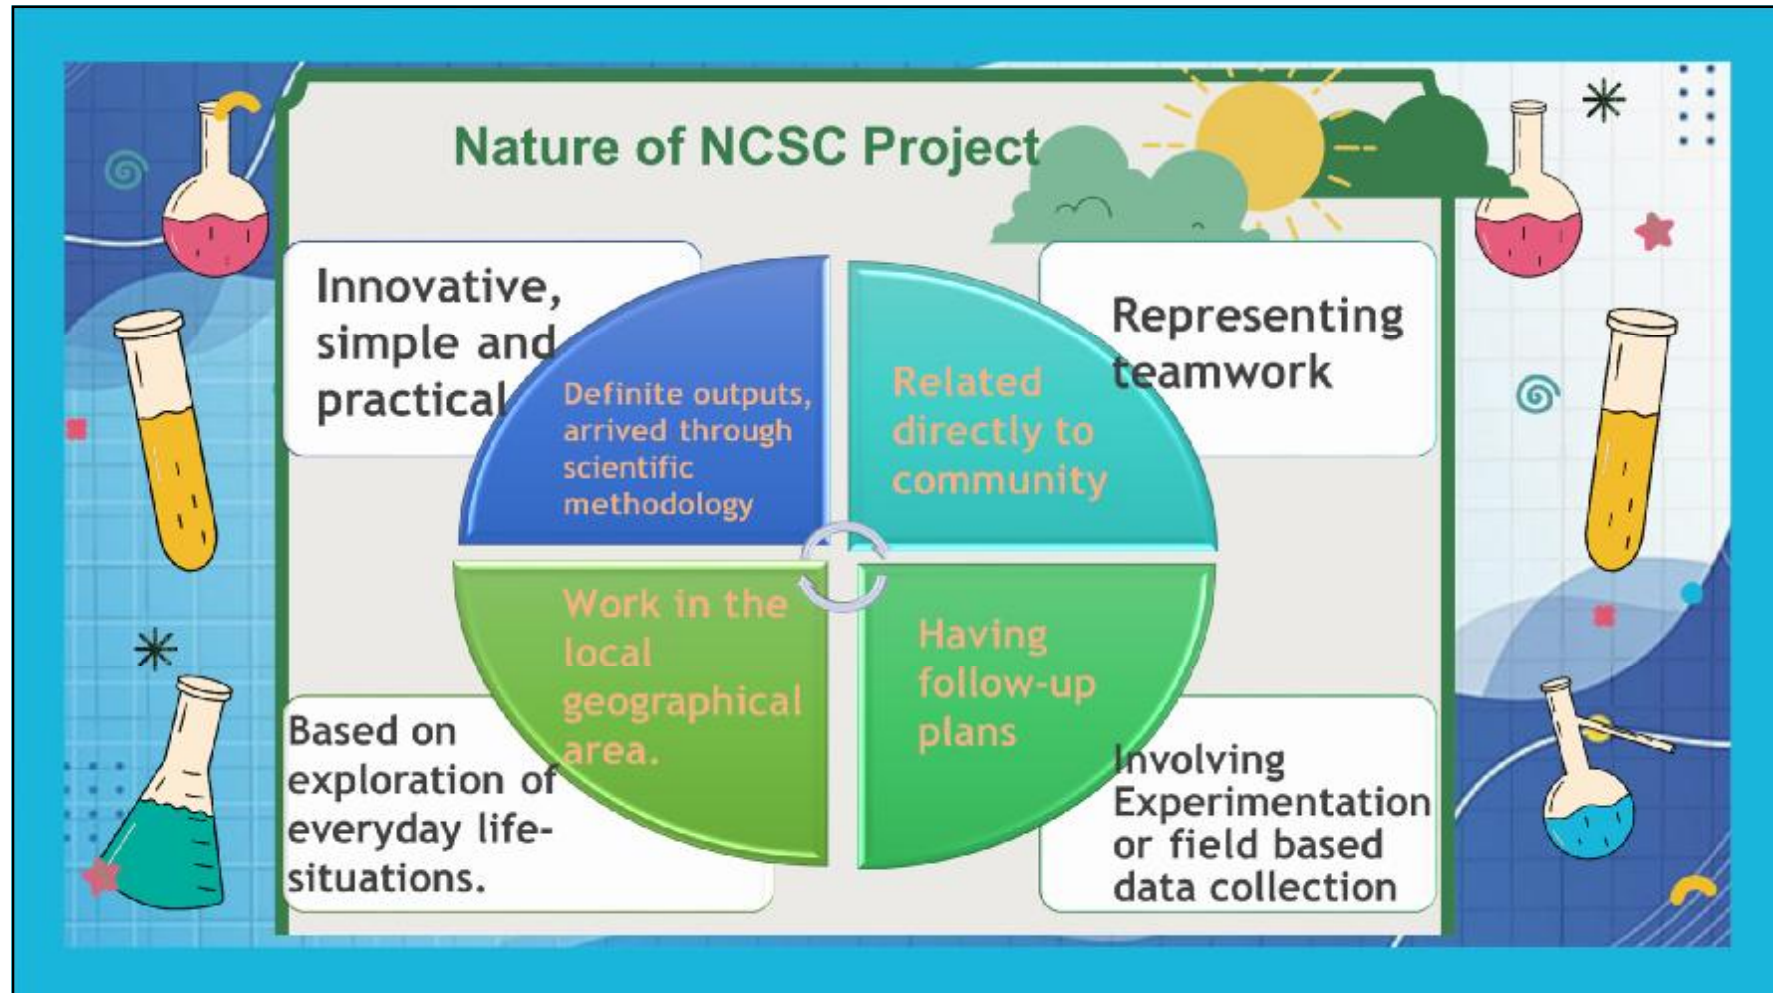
Nature of NCSC Project

Innovative, simple and practical

Definite outputs, arrived through scientific methodology

Related directly to community

Representing teamwork

Work in the local geographical area.

Having follow-up plans

Based on exploration of everyday life-situations.

Involving Experimentation or field based data collection